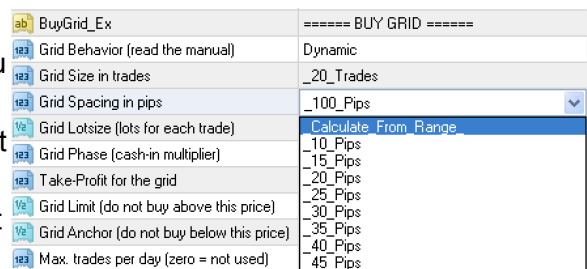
| | |
|---|---|
| ab BuyGrid_Ex | ====== BUY GRID ====== |
| 123 Grid Behavior (read the manual) | Dynamic |
| 123 Grid Size in trades | _20_Trades |
| 123 Grid Spacing in pips | _100_Pips |
| V2 Grid Lotsize (lots for each trade) | _Calculate_From_Range_ |
| 123 Grid Phase (cash-in multiplier) | _10_Pips |
| 123 Take-Profit for the grid | _15_Pips |
| V2 Grid Limit (do not buy above this price) | _20_Pips |
| V2 Grid Anchor (do not buy below this price) | _25_Pips |
| 123 Max. trades per day (zero = not used) | _30_Pips |
| | _35_Pips |
| | _40_Pips |
| | _45_Pips |